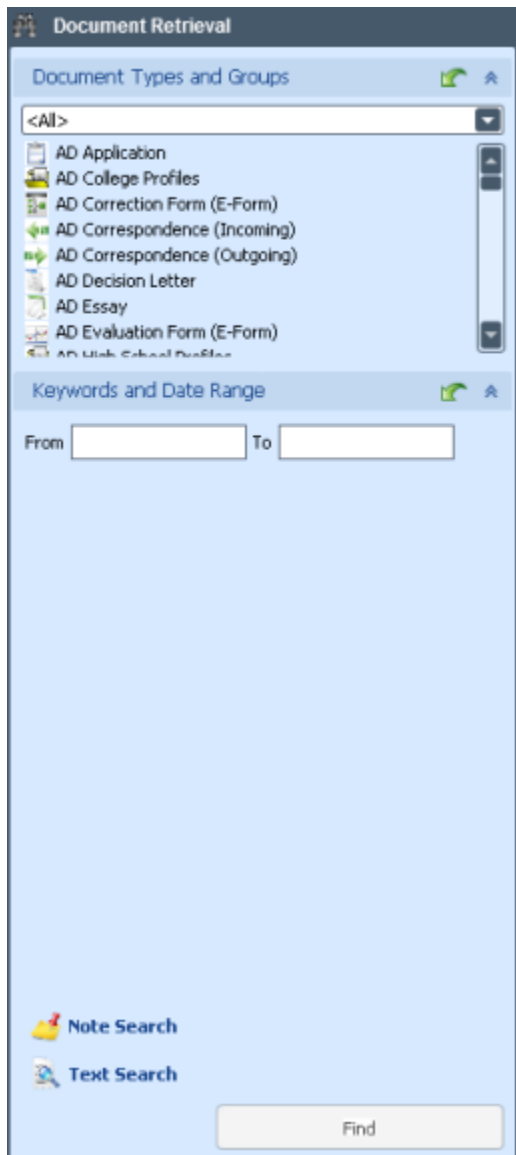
Document Retrieval

Document Types and Groups

<All>

AD Application
AD College Profiles
AD Correction Form (E-Form)
AD Correspondence (Incoming)
AD Correspondence (Outgoing)
AD Decision Letter
AD Essay
AD Evaluation Form (E-Form)
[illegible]

Keywords and Date Range

From To

Note Search

Text Search

Find